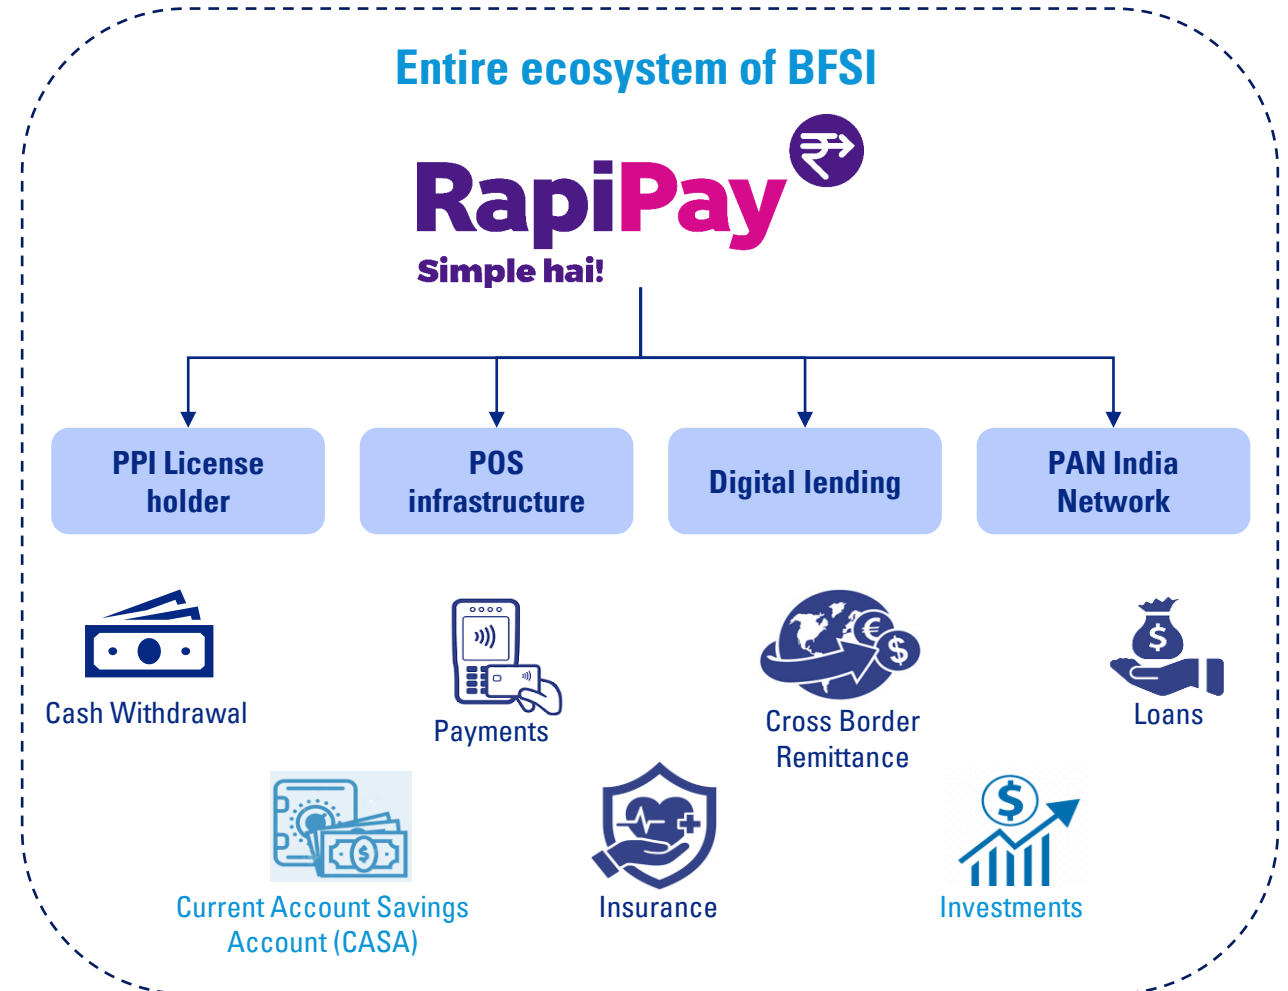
Entire ecosystem of BFSI

RapiPay
Simple hai!

PPI License holder

POS infrastructure

Digital lending

PAN India Network

Cash Withdrawal

Payments

Cross Border Remittance

Loans

Current Account Savings Account (CASA)

Insurance

Investments